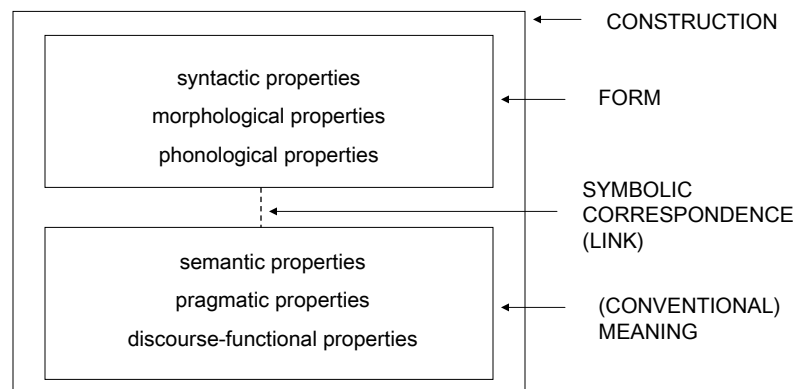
CONSTRUCTION

syntactic properties
morphological properties
phonological properties

FORM

SYMBOLIC CORRESPONDENCE (LINK)

semantic properties
pragmatic properties
discourse-functional properties

(CONVENTIONAL) MEANING